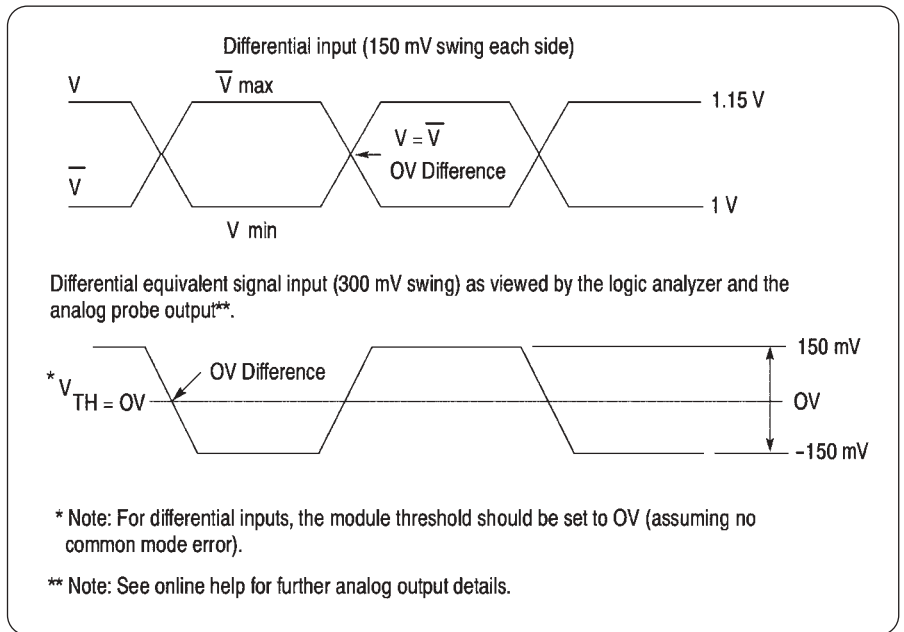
Differential input (150 mV swing each side)

V

$\overline{V}$ max

1.15 V

$V = \overline{V}$

OV Difference

$\overline{V}$

1 V

V min

Differential equivalent signal input (300 mV swing) as viewed by the logic analyzer and the analog probe output**.

150 mV

OV Difference

$^*V_{TH} = OV$

OV

–150 mV

* Note: For differential inputs, the module threshold should be set to OV (assuming no common mode error).

** Note: See online help for further analog output details.